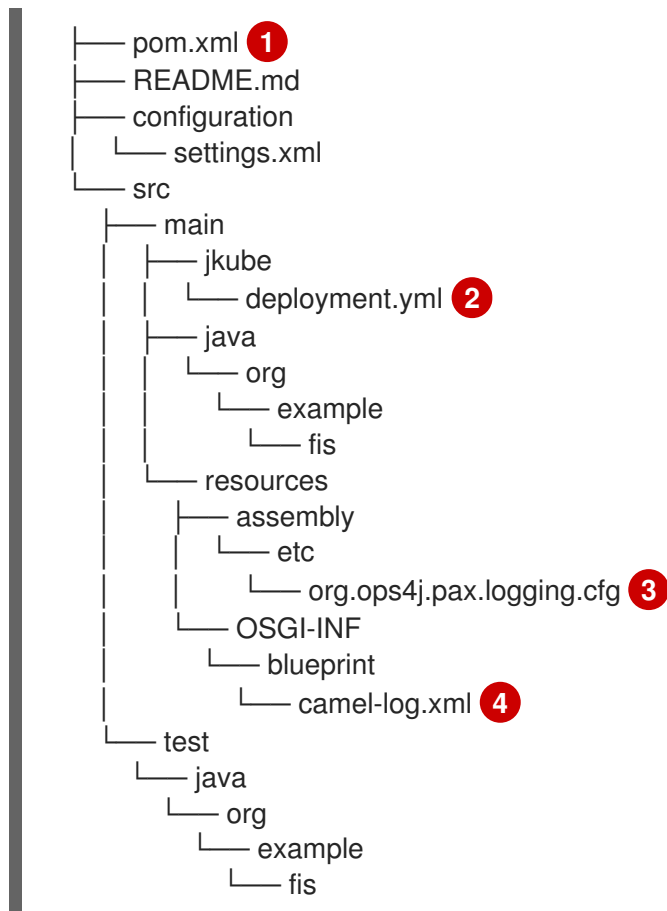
├── pom.xml 1
├── README.md
├── configuration
│   └── settings.xml
└── src
    ├── main
    │   ├── jkube
    │   │   └── deployment.yml 2
    │   ├── java
    │   │   └── org
    │   │       └── example
    │   │           └── fis
    │   └── resources
    │       ├── assembly
    │       │   └── etc
    │       │       └── org.ops4j.pax.logging.cfg 3
    │       └── OSGI-INF
    │           └── blueprint
    │               └── camel-log.xml 4
    └── test
        └── java
            └── org
                └── example
                    └── fis